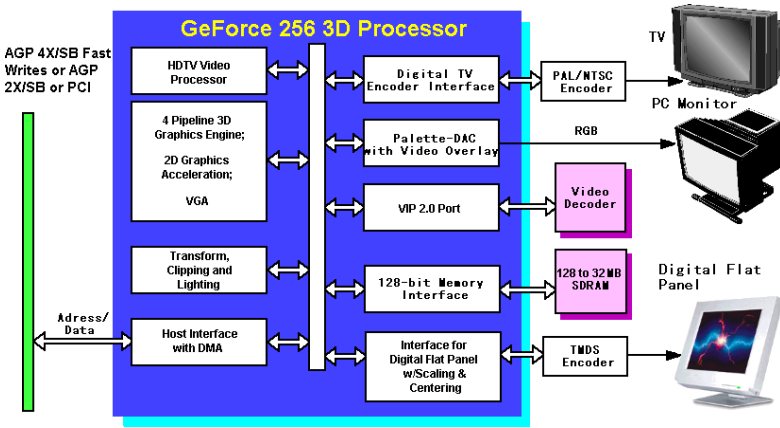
GeForce 256 3D Processor

AGP 4X/SB Fast Writes or AGP 2X/SB or PCI

HDTV Video Processor

4 Pipeline 3D Graphics Engine;

2D Graphics Acceleration;

VGA

Transform, Clipping and Lighting

Adress/ Data

Host Interface with DMA

Digital TV Encoder Interface

PAL/NTSC Encoder

TV

PC Monitor

Palette-DAC with Video Overlay

RGB

VIP 2.0 Port

Video Decoder

128-bit Memory Interface

128 to 32MB SDRAM

Digital Flat Panel

Interface for Digital Flat Panel w/Scaling & Centering

TMDS Encoder